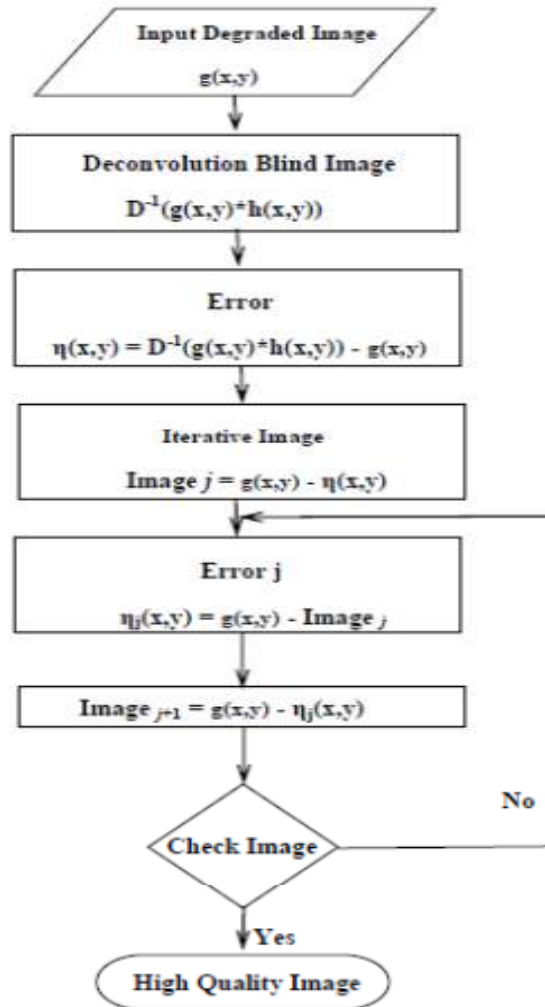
Input Degraded Image

g(x,y)

Deconvolution Blind Image

$D^{-1}(g(x,y)*h(x,y))$

Error

$\eta(x,y) = D^{-1}(g(x,y)*h(x,y)) - g(x,y)$

Iterative Image

Image $j$ = $g(x,y) - \eta(x,y)$

Error j

$\eta_j(x,y) = g(x,y)$ - Image $_j$

Image $_{j+1}$ = $g(x,y) - \eta_j(x,y)$

No

Check Image

Yes

High Quality Image